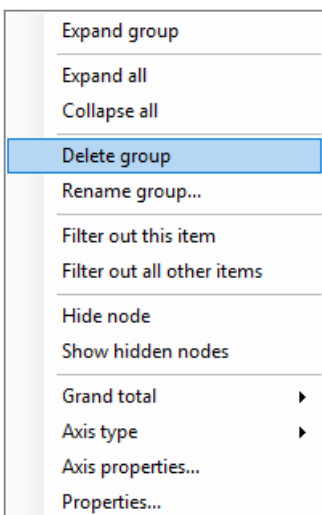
Expand group

Expand all
Collapse all

Delete group
Rename group...

Filter out this item
Filter out all other items

Hide node
Show hidden nodes

Grand total
Axis type
Axis properties...
Properties...